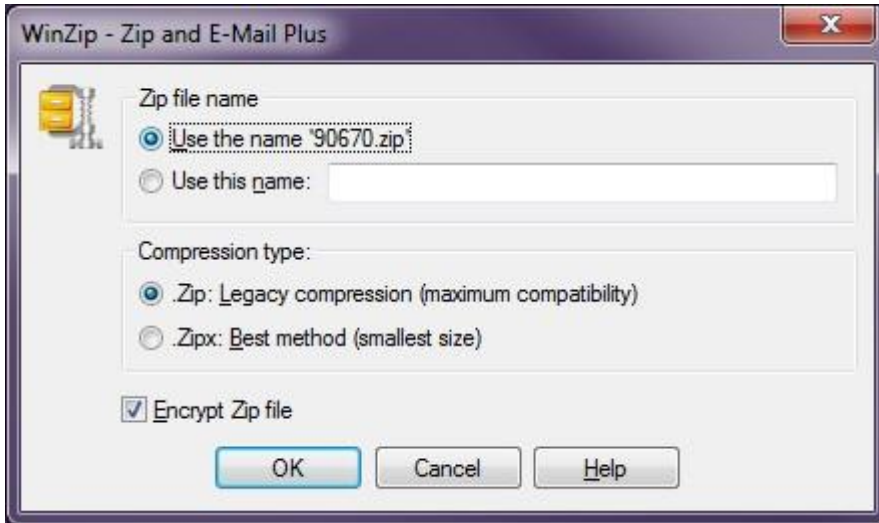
WinZip - Zip and E-Mail Plus

Zip file name
Use the name '90670.zip'
Use this name:

Compression type:
.Zip: Legacy compression (maximum compatibility)
.Zipx: Best method (smallest size)

Encrypt Zip file

OK
Cancel
Help